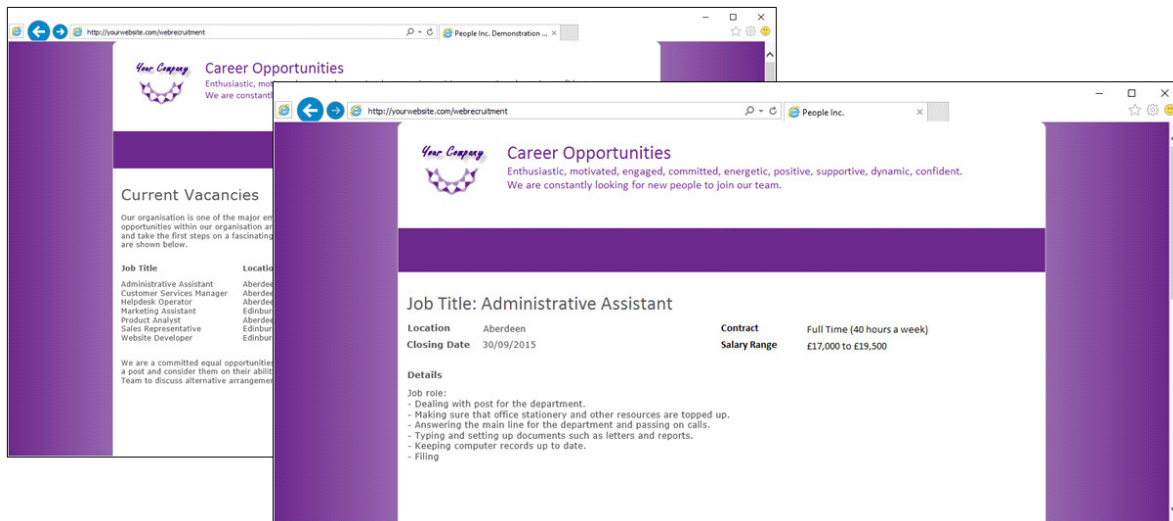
http://yourwebsite.com/webrecruitment
People Inc. Demonstration ...

Your Company
Career Opportunities
Enthusiastic, motiv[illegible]
We are constant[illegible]

Current Vacancies
Our organisation is one of the major em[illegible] opportunities within our organisation ar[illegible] and take the first steps on a fascinating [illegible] are shown below.

| Job Title | Locatio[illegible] |
|---|---|
| Administrative Assistant | Aberdee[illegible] |
| Customer Services Manager | Aberdee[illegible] |
| Helpdesk Operator | Aberdee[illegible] |
| Marketing Assistant | Edinbur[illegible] |
| Product Analyst | Aberdee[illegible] |
| Sales Representative | Edinbur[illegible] |
| Website Developer | Edinbur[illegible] |

We are a committed equal opportunities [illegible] a post and consider them on their abilit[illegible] Team to discuss alternative arrangeme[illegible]

http://yourwebsite.com/webrecruitment
People Inc.

Your Company
Career Opportunities
Enthusiastic, motivated, engaged, committed, energetic, positive, supportive, dynamic, confident.
We are constantly looking for new people to join our team.

Job Title: Administrative Assistant

| Location | Aberdeen | Contract | Full Time (40 hours a week) |
|---|---|---|---|
| Closing Date | 30/09/2015 | Salary Range | £17,000 to £19,500 |

Details

Job role:
- Dealing with post for the department.
- Making sure that office stationery and other resources are topped up.
- Answering the main line for the department and passing on calls.
- Typing and setting up documents such as letters and reports.
- Keeping computer records up to date.
- Filing